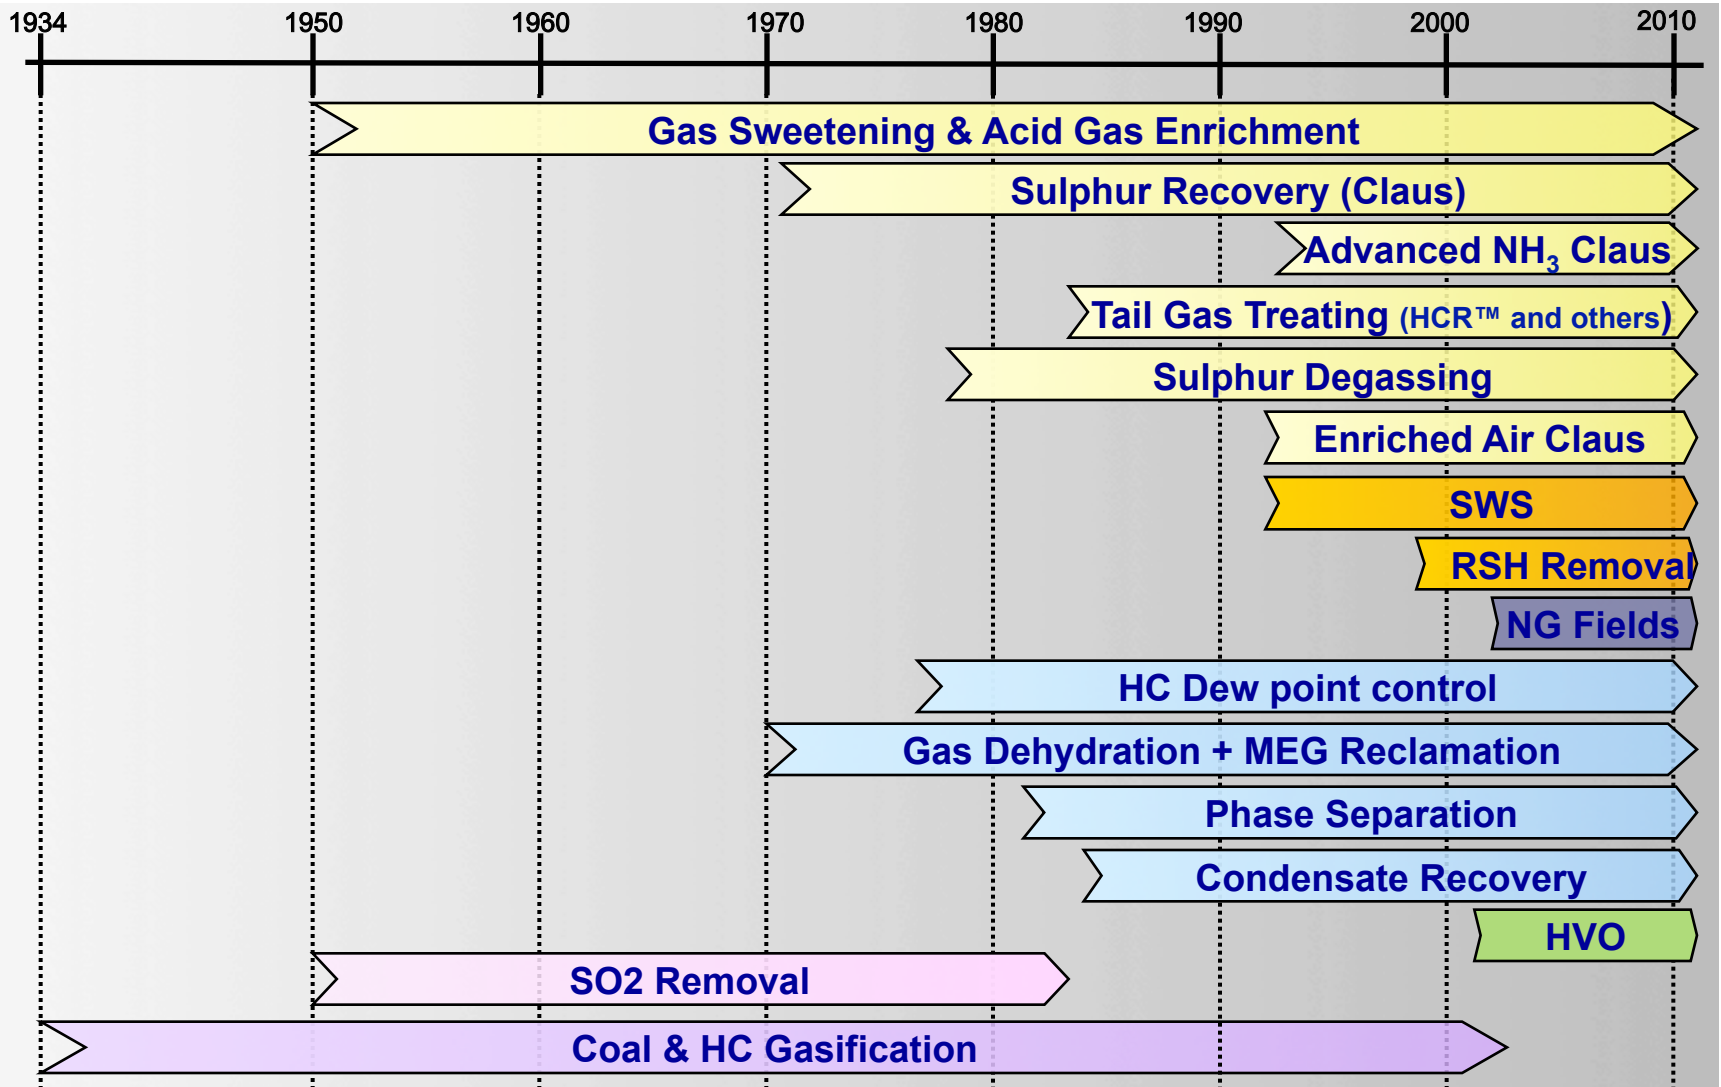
1934 1950 1960 1970 1980 1990 2000 2010

Gas Sweetening & Acid Gas Enrichment

Sulphur Recovery (Claus)

Advanced $NH_3$ Claus

Tail Gas Treating (HCR™ and others)

Sulphur Degassing

Enriched Air Claus

SWS

RSH Removal

NG Fields

HC Dew point control

Gas Dehydration + MEG Reclamation

Phase Separation

Condensate Recovery

HVO

SO2 Removal

Coal & HC Gasification